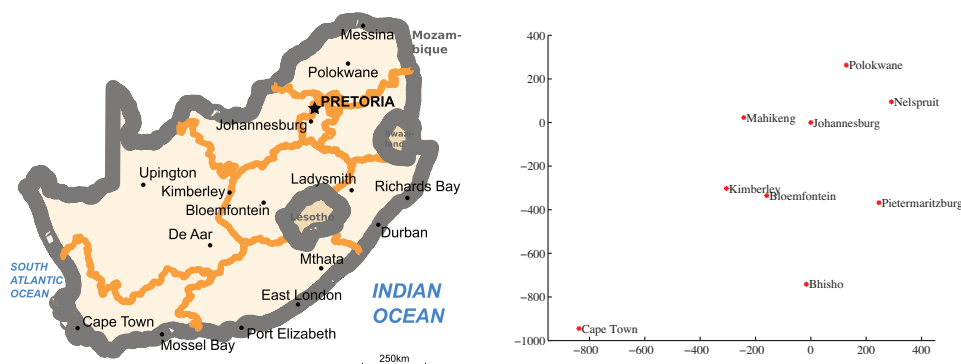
Messina
Mozambique
Polokwane
PRETORIA
Johannesburg
Swaziland
Upington
Kimberley
Bloemfontein
Ladysmith
Richards Bay
Lesotho
De Aar
Durban
Mthata
SOUTH ATLANTIC OCEAN
East London
INDIAN OCEAN
Cape Town
Port Elizabeth
Mossel Bay
250km

| | |
|---|---|
400
200
0
−200
−400
−600
−800
−1000
−800 −600 −400 −200 0 200 400

Polokwane
Nelspruit
Mahikeng
Johannesburg
Kimberley
Bloemfontein
Pietermaritzburg
Bhisho
Cape Town